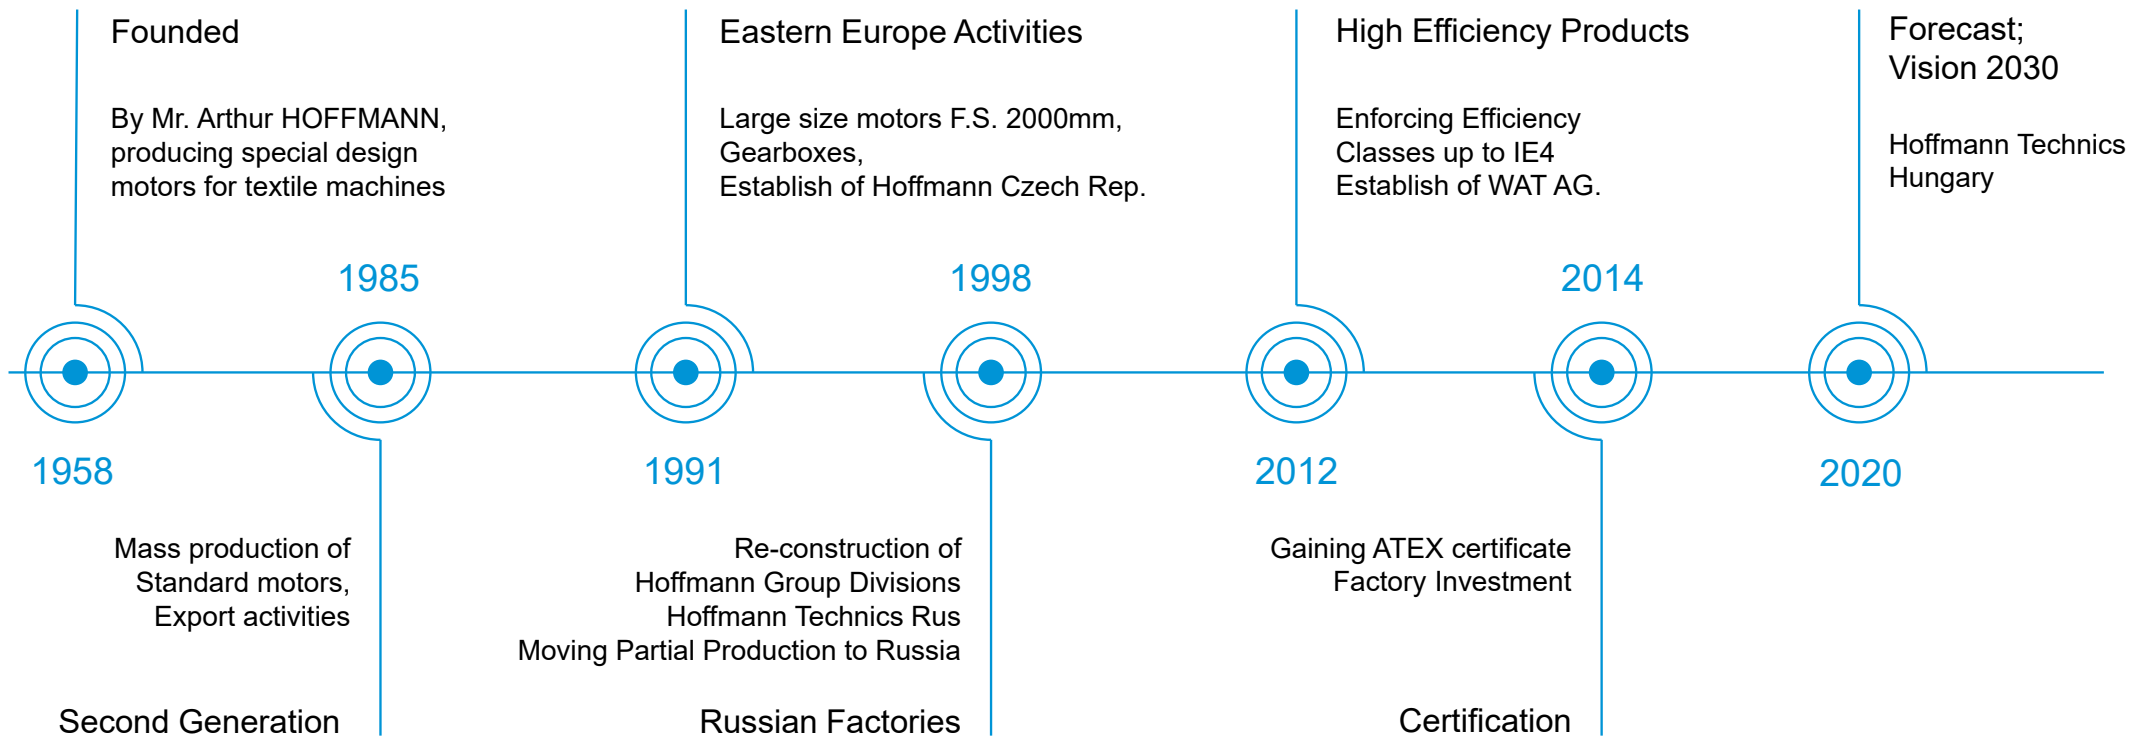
Founded

By Mr. Arthur HOFFMANN, producing special design motors for textile machines

1958

1985

Mass production of Standard motors, Export activities

Second Generation

Eastern Europe Activities

Large size motors F.S. 2000mm, Gearboxes, Establish of Hoffmann Czech Rep.

1991

1998

Re-construction of Hoffmann Group Divisions Hoffmann Technics Rus Moving Partial Production to Russia

Russian Factories

High Efficiency Products

Enforcing Efficiency Classes up to IE4 Establish of WAT AG.

2012

2014

Gaining ATEX certificate Factory Investment

Certification

Forecast; Vision 2030

Hoffmann Technics Hungary

2020